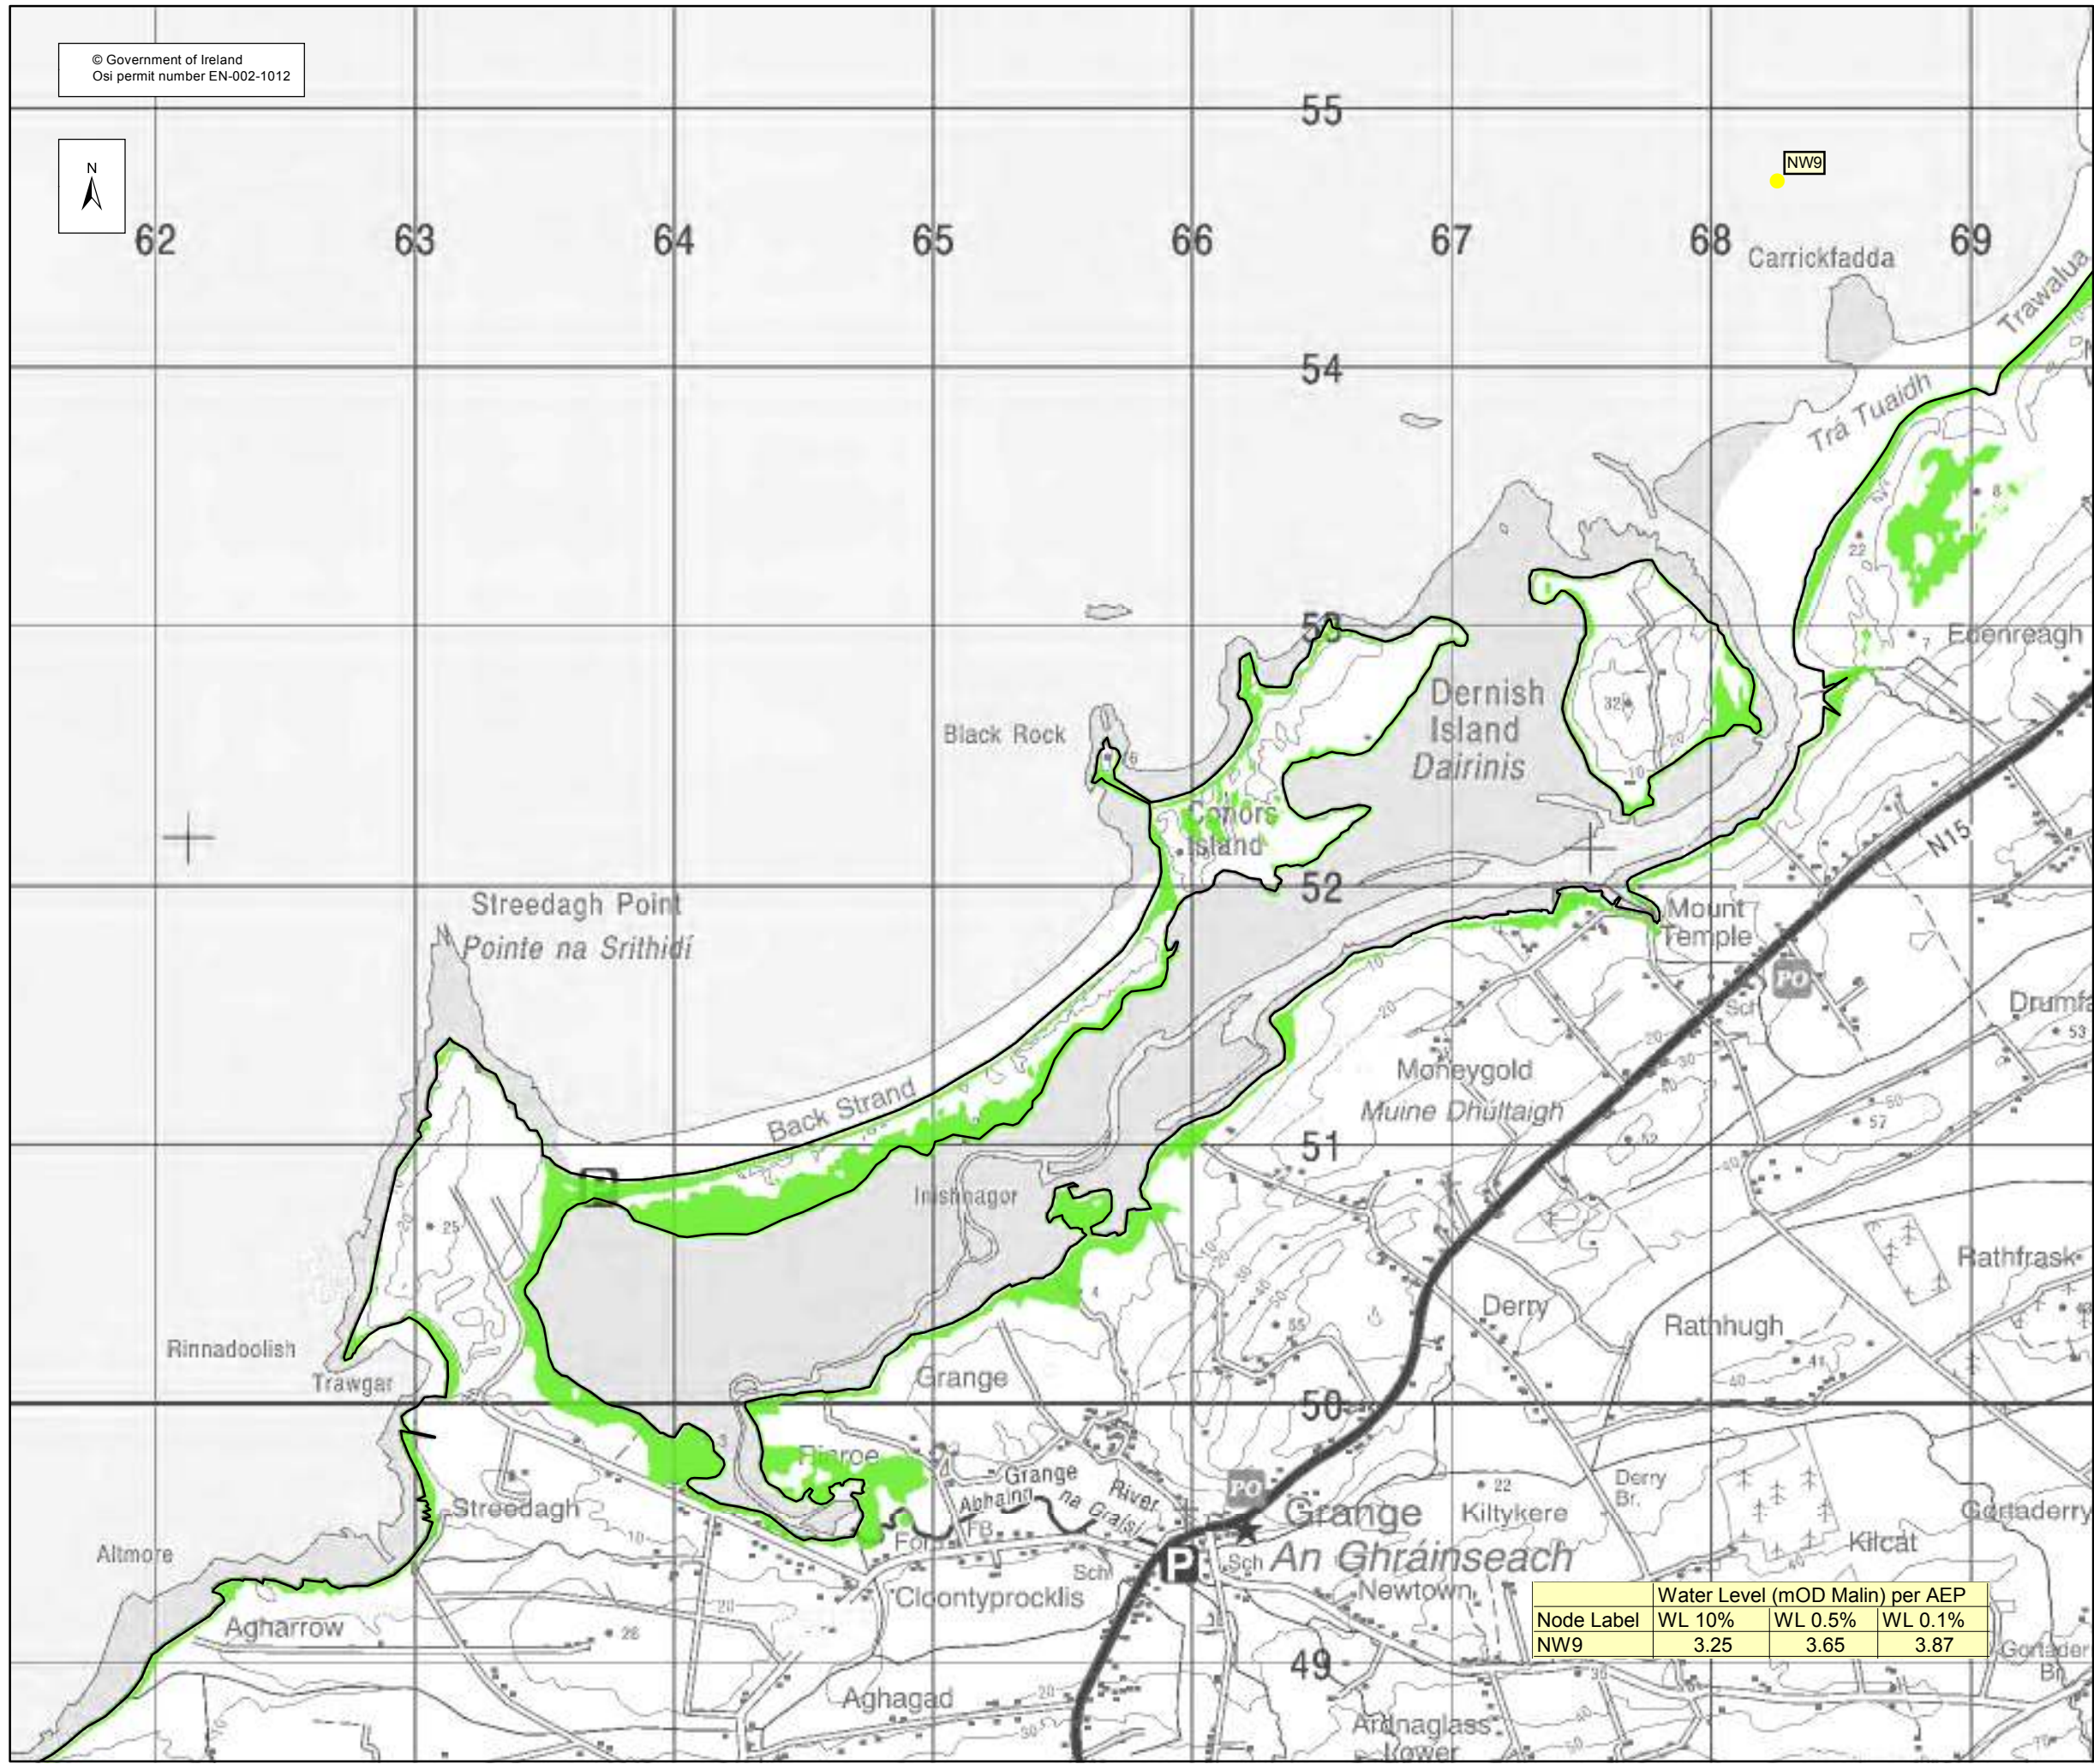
© Government of Ireland
Osi permit number EN-002-1012

N

55
NW9
62
63
64
65
66
67
68
69
Carrickfadda
Trawalua
54
Trá Tuaidh
22
8
53
Edenreagh
7
Dernish Island
Dairinis
32
20
10
Black Rock
16
Conors Island
52
N15
Streedagh Point
Pointe na Srithidí
Mount Temple
PO
Sch
Drumfa
53
10
20
Moneygold
Muine Dhúltaigh
Back Strand
57
51
Inishnagor
Rathfrask
25
20
55
Derry
Rinnadoolish
Rathhugh
Trawgar
Grange
41
50
Finroe
Grange River
Abhainn na Graisí
PO
22
Derry Br.
Streedagh
Grange
Kiltykere
Gortaderry
Altmore
Ford
FB
Kilcat
Sch
P
Sch
An Ghráinseach
Cloontyprocklis
Newtown
Agharrow
26
Gortader Br.
49
Aghagad
Ardnaglass Lower

| | Water Level (mOD Malin) per AEP | | |
|---|---|---|---|
| Node Label | WL 10% | WL 0.5% | WL 0.1% |
| NW9 | 3.25 | 3.65 | 3.87 |